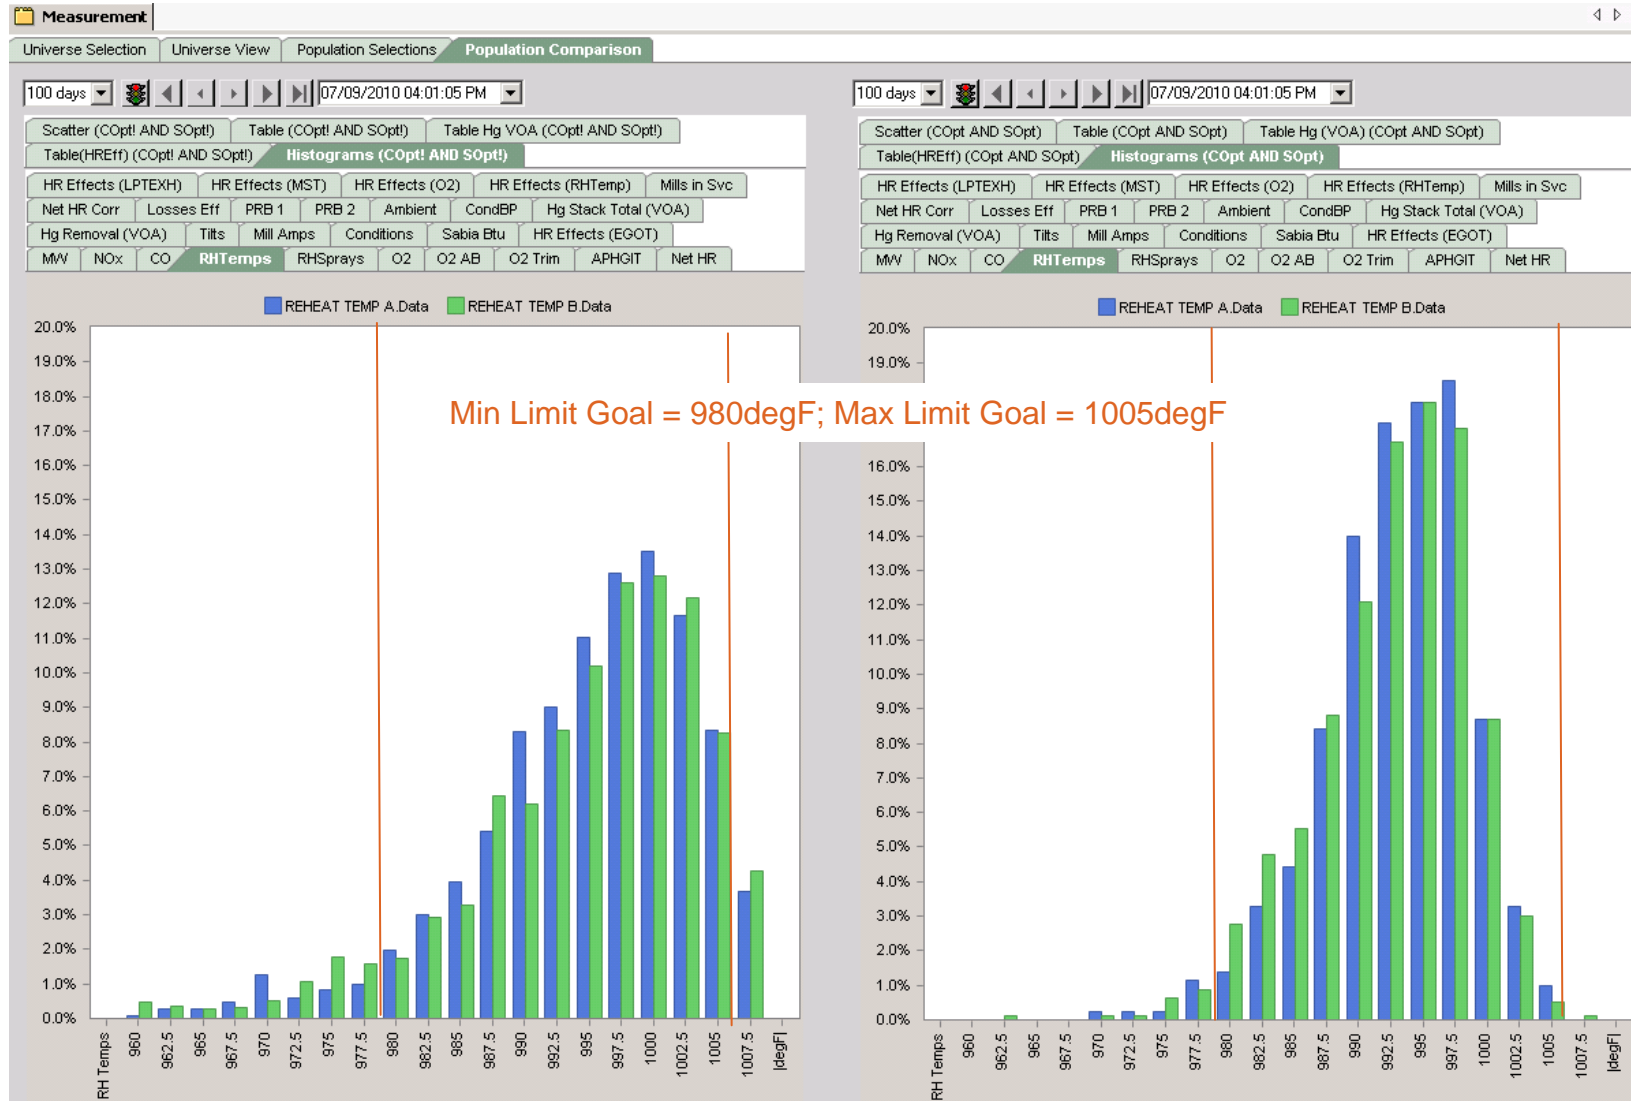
Measurement

Universe Selection | Universe View | Population Selections | Population Comparison

100 days | 07/09/2010 04:01:05 PM

Scatter (COpt! AND SOpt!) | Table (COpt! AND SOpt!) | Table Hg VOA (COpt! AND SOpt!)
Table(HREff) (COpt! AND SOpt!) | Histograms (COpt! AND SOpt!)

HR Effects (LPTEXH) | HR Effects (MST) | HR Effects (O2) | HR Effects (RHTemp) | Mills in Svc
Net HR Corr | Losses Eff | PRB 1 | PRB 2 | Ambient | CondBP | Hg Stack Total (VOA)
Hg Removal (VOA) | Tilts | Mill Amps | Conditions | Sabia Btu | HR Effects (EGOT)
MW | NOx | CO | RHTemps | RHSprays | O2 | O2 AB | O2 Trim | APHGIT | Net HR

REHEAT TEMP A.Data REHEAT TEMP B.Data

20.0% 19.0% 18.0% 17.0% 16.0% 15.0% 14.0% 13.0% 12.0% 11.0% 10.0% 9.0% 8.0% 7.0% 6.0% 5.0% 4.0% 3.0% 2.0% 1.0% 0.0%

RH Temps 960 962.5 965 967.5 970 972.5 975 977.5 980 982.5 985 987.5 990 992.5 995 997.5 1000 1002.5 1005 1007.5 |degF|

100 days | 07/09/2010 04:01:05 PM

Scatter (COpt AND SOpt) | Table (COpt AND SOpt) | Table Hg (VOA) (COpt AND SOpt)
Table(HREff) (COpt AND SOpt) | Histograms (COpt AND SOpt)

HR Effects (LPTEXH) | HR Effects (MST) | HR Effects (O2) | HR Effects (RHTemp) | Mills in Svc
Net HR Corr | Losses Eff | PRB 1 | PRB 2 | Ambient | CondBP | Hg Stack Total (VOA)
Hg Removal (VOA) | Tilts | Mill Amps | Conditions | Sabia Btu | HR Effects (EGOT)
MW | NOx | CO | RHTemps | RHSprays | O2 | O2 AB | O2 Trim | APHGIT | Net HR

REHEAT TEMP A.Data REHEAT TEMP B.Data

20.0% 19.0% 16.0% 15.0% 14.0% 13.0% 12.0% 11.0% 10.0% 9.0% 8.0% 7.0% 6.0% 5.0% 4.0% 3.0% 2.0% 1.0% 0.0%

RH Temps 960 962.5 965 967.5 970 972.5 975 977.5 980 982.5 985 987.5 990 992.5 995 997.5 1000 1002.5 1005 1007.5 |degF|

Min Limit Goal = 980degF; Max Limit Goal = 1005degF